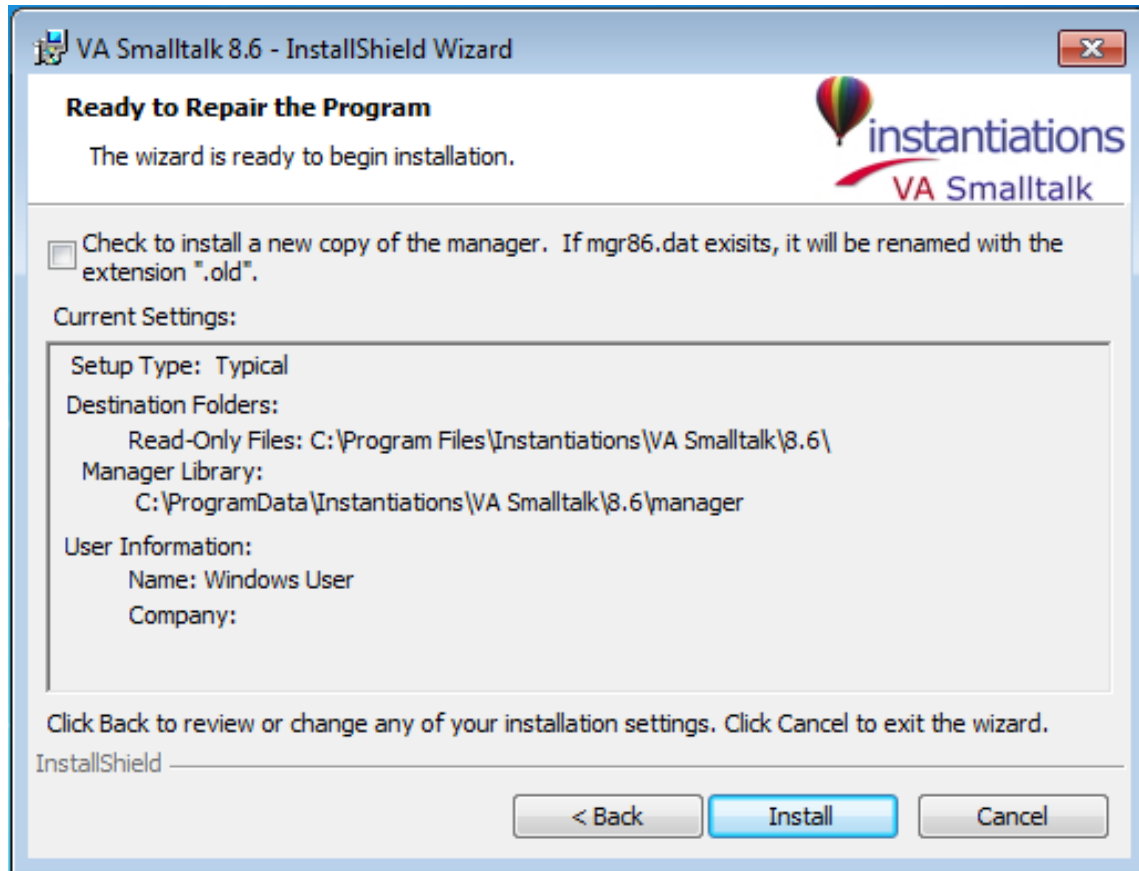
VA Smalltalk 8.6 - InstallShield Wizard

Ready to Repair the Program

The wizard is ready to begin installation.

instantiations
VA Smalltalk

Check to install a new copy of the manager. If mgr86.dat exisits, it will be renamed with the extension ".old".

Current Settings:

Setup Type: Typical

Destination Folders:
Read-Only Files: C:\Program Files\Instantiations\VA Smalltalk\8.6\
Manager Library:
C:\ProgramData\Instantiations\VA Smalltalk\8.6\manager

User Information:
Name: Windows User
Company:

Click Back to review or change any of your installation settings. Click Cancel to exit the wizard.

InstallShield

< Back | Install | Cancel